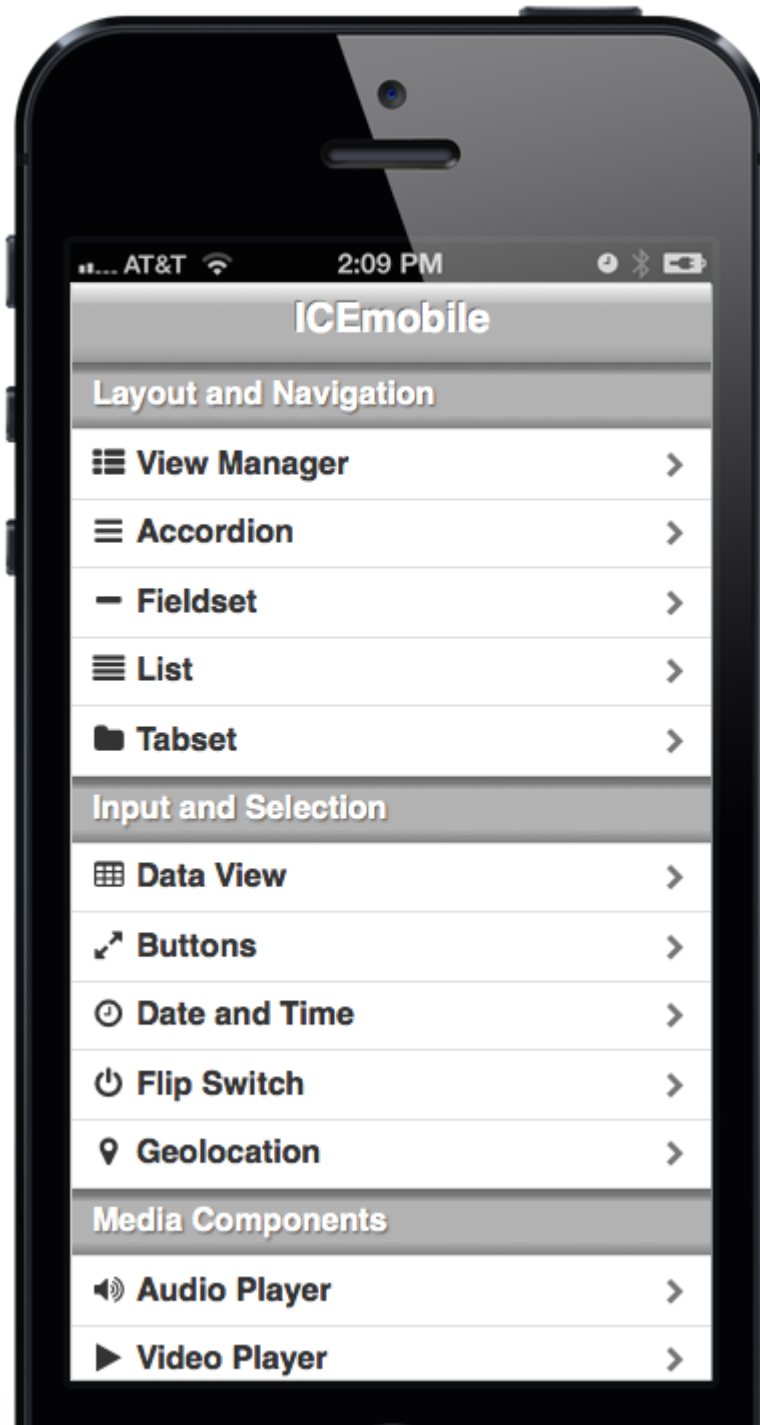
AT&T 2:09 PM

ICEmobile

Layout and Navigation

View Manager

Accordion

Fieldset

List

Tabset

Input and Selection

Data View

Buttons

Date and Time

Flip Switch

Geolocation

Media Components

Audio Player

Video Player